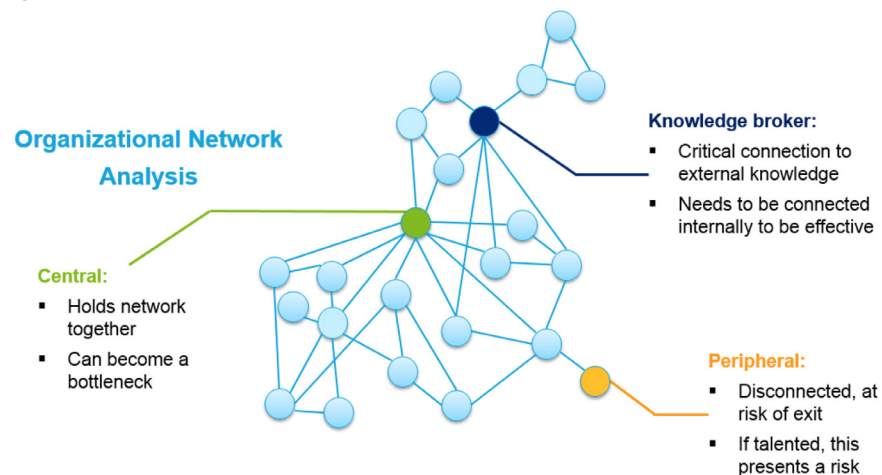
Organizational Network Analysis

Knowledge broker:
- Critical connection to external knowledge
- Needs to be connected internally to be effective

Central:
- Holds network together
- Can become a bottleneck

Peripheral:
- Disconnected, at risk of exit
- If talented, this presents a risk